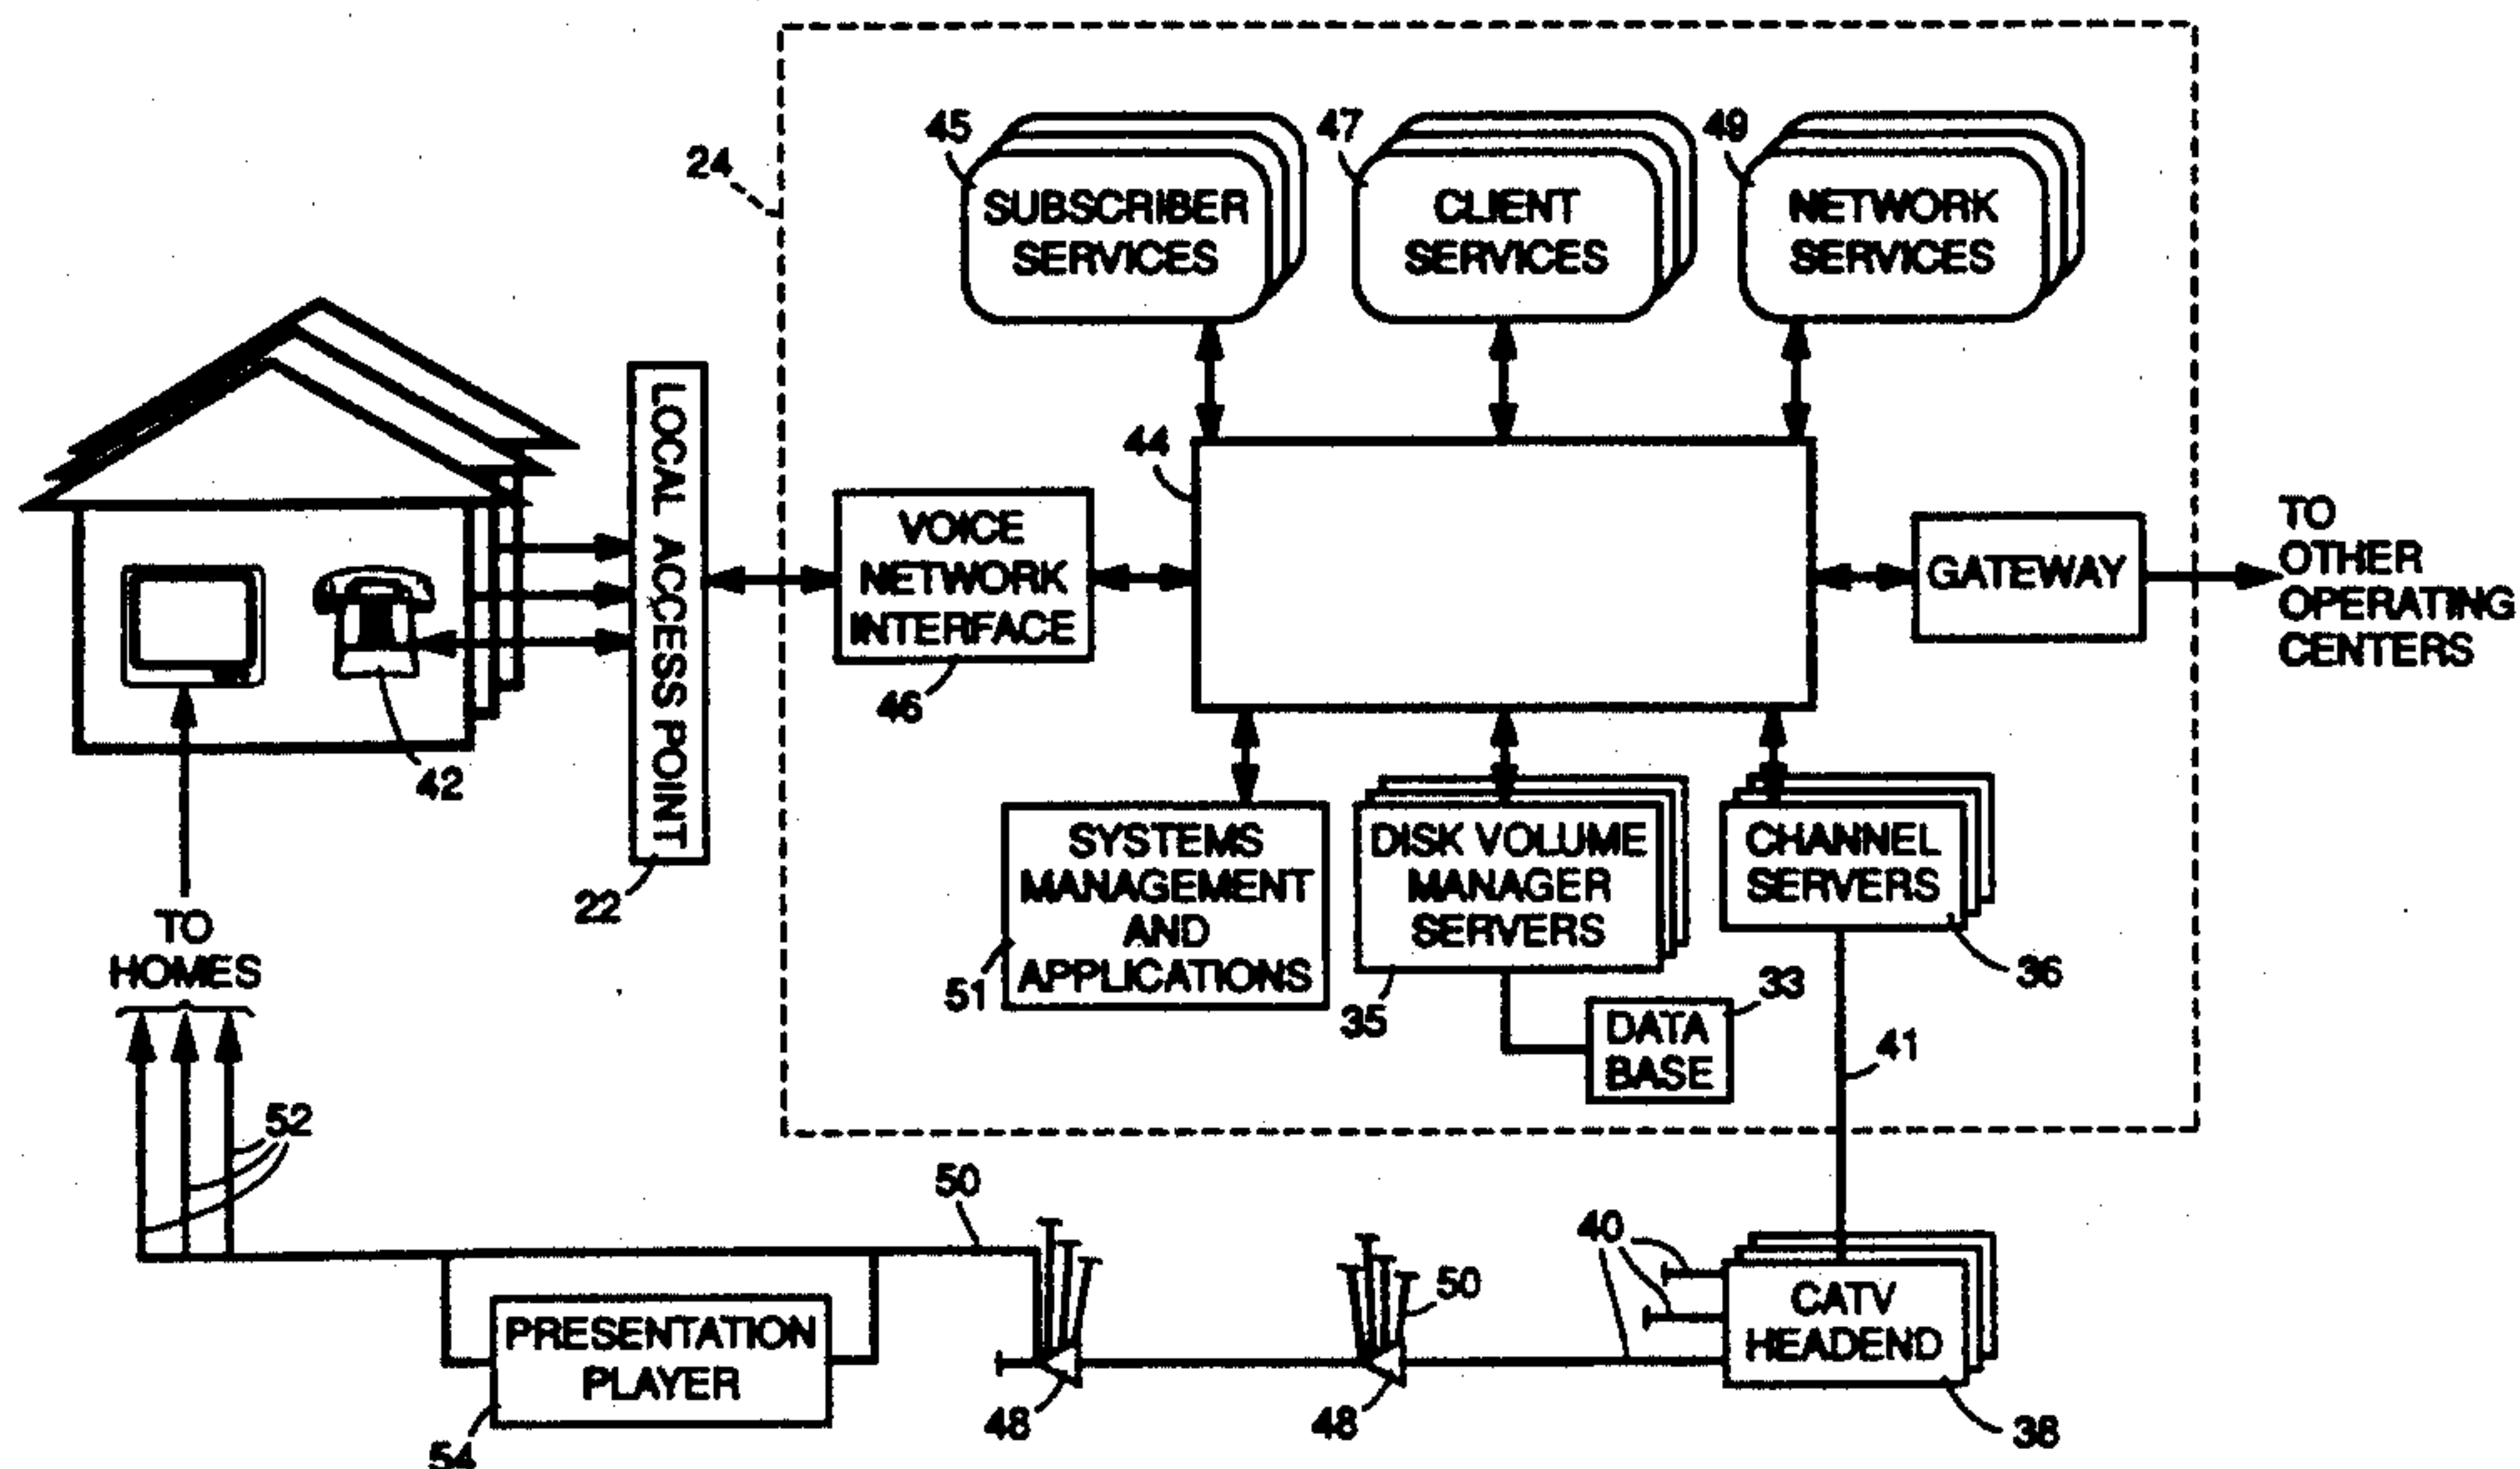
24

45 SUBSCRIBER SERVICES

47 CLIENT SERVICES

49 NETWORK SERVICES

44

LOCAL ACCESS POINT

22

42

VOICE NETWORK INTERFACE

46

GATEWAY

TO OTHER OPERATING CENTERS

SYSTEMS MANAGEMENT AND APPLICATIONS

51

DISK VOLUME MANAGER SERVERS

35

CHANNEL SERVERS

36

DATA BASE

33

41

TO HOMES

52

50

50

40

CATV HEADEND

38

PRESENTATION PLAYER

54

48

48